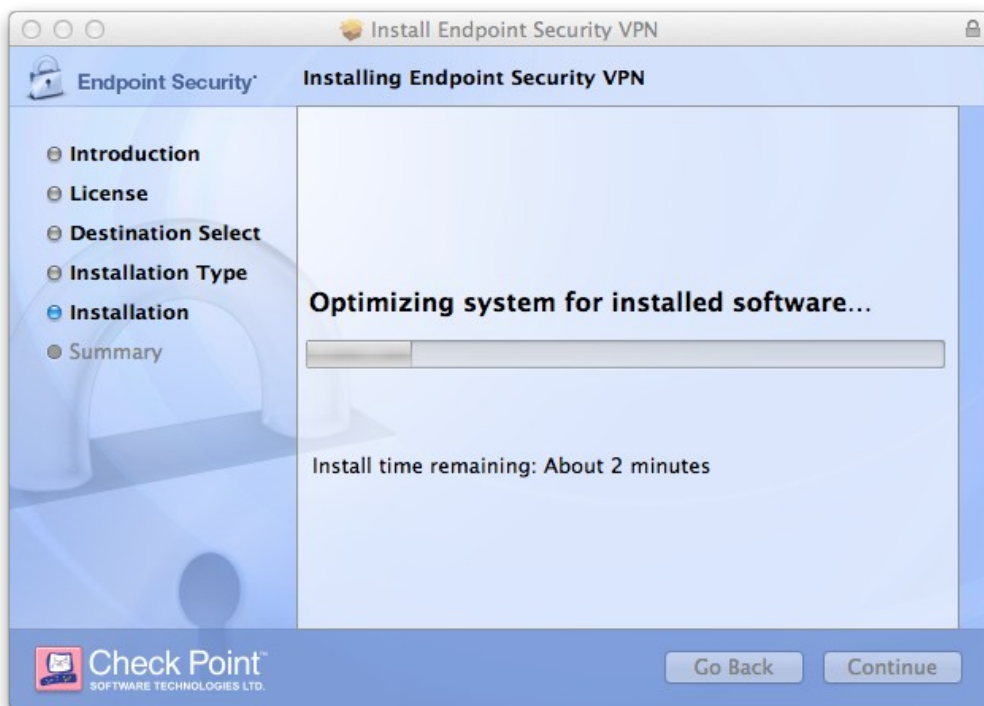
Install Endpoint Security VPN

Endpoint Security

Installing Endpoint Security VPN

Introduction
License
Destination Select
Installation Type
Installation
Summary

Optimizing system for installed software...

Install time remaining: About 2 minutes

Check Point
SOFTWARE TECHNOLOGIES LTD.

Go Back
Continue